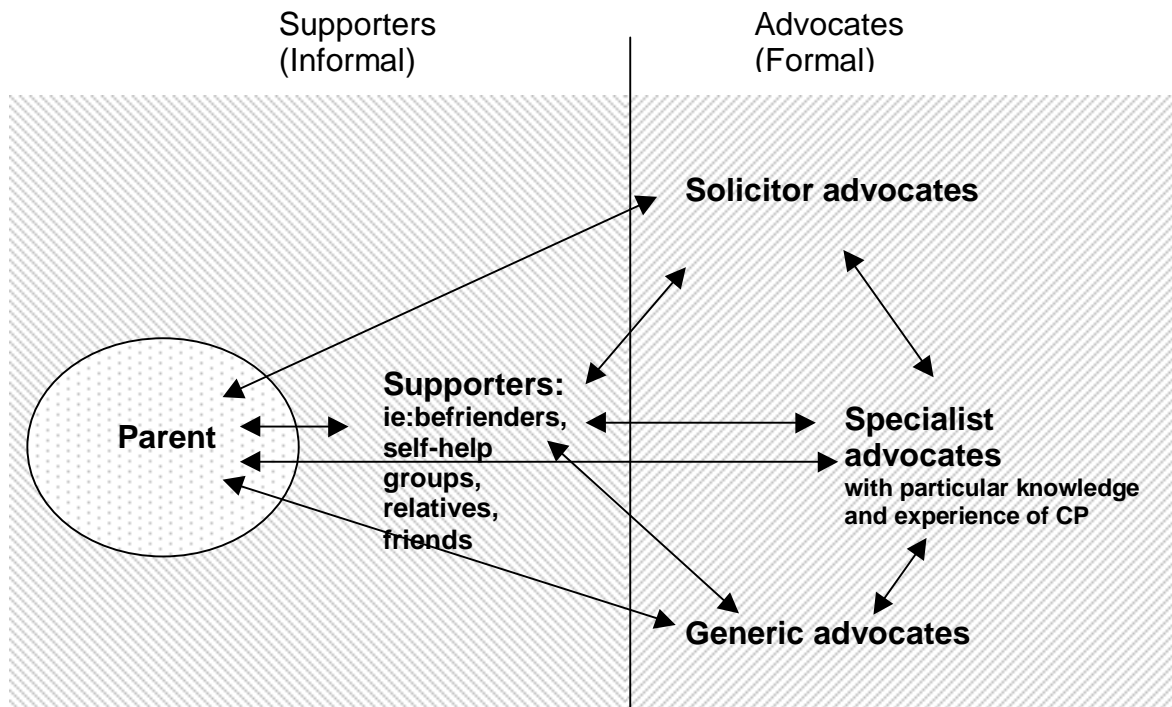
Supporters
(Informal)

Advocates
(Formal)

Solicitor advocates

Supporters:
ie:befrienders, self-help groups, relatives, friends

Parent

Specialist advocates
with particular knowledge and experience of CP

Generic advocates